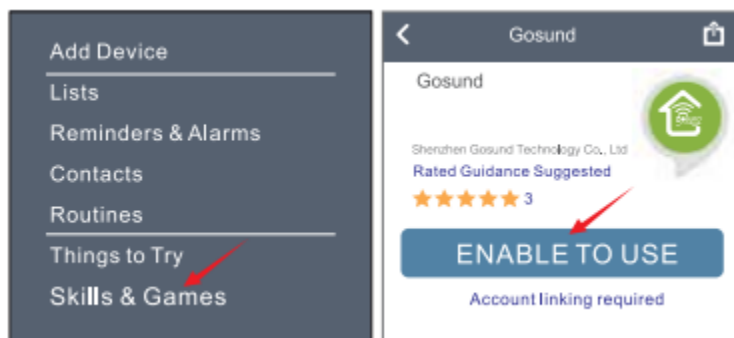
Add Device
Lists
Reminders & Alarms
Contacts
Routines
Things to Try
Skills & Games

Gosund

Gosund

Shenzhen Gosund Technology Co., Ltd
Rated Guidance Suggested
3

ENABLE TO USE

Account linking required